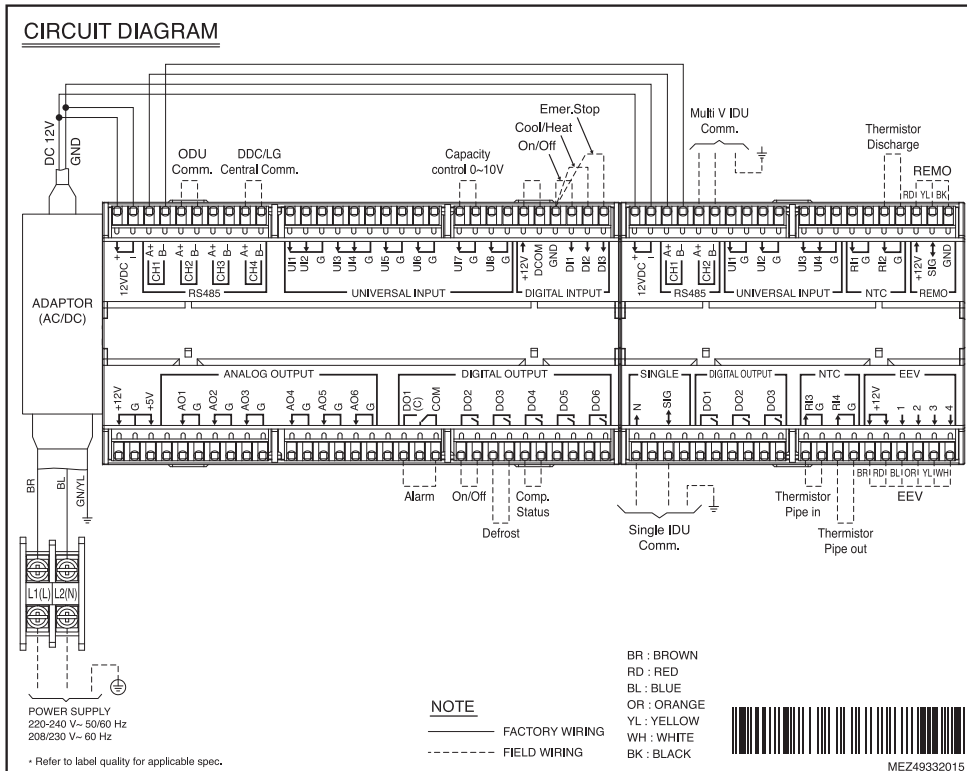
CIRCUIT DIAGRAM

DC 12V
GND

ODU Comm.
DDC/LG Central Comm.
Capacity control 0~10V
Emer.Stop
Cool/Heat
On/Off
Multi V IDU Comm.
Thermistor Discharge
REMO
RD YL BK

12VDC + −
CH1 A+ B−
CH2 A+ B−
CH3 A+ B−
CH4 A+ B−
RS485
UI1 UI2 G UI3 UI4 G UI5 G UI6 G UI7 G UI8 G
UNIVERSAL INPUT
+12V DCOM GND DI1 DI2 DI3
DIGITAL INTPUT

12VDC + −
CH1 A+ B−
CH2 A+ B−
RS485
UI1 G UI2 G UI3 UI4 G
UNIVERSAL INPUT
RI1 G RI2 G
NTC
+12V SIG GND
REMO

ADAPTOR (AC/DC)

ANALOG OUTPUT
+12V G +5V AO1 G AO2 G AO3 G AO4 G AO5 G AO6 G
DIGITAL OUTPUT
DO1 (C) COM DO2 DO3 DO4 DO5 DO6
SINGLE
N SIG
DIGITAL OUTPUT
DO1 DO2 DO3
NTC
RI3 G RI4 G
EEV
+12V 1 2 3 4
BR RD BL OR YL WH

Alarm
On/Off
Defrost
Comp. Status
Single IDU Comm.
Thermistor Pipe in
Thermistor Pipe out
EEV

BR
BL
GN/YL

L1(L) L2(N)

POWER SUPPLY
220-240 V~ 50/60 Hz
208/230 V~ 60 Hz

* Refer to label quality for applicable spec.

NOTE
FACTORY WIRING
FIELD WIRING

BR : BROWN
RD : RED
BL : BLUE
OR : ORANGE
YL : YELLOW
WH : WHITE
BK : BLACK

MEZ49332015